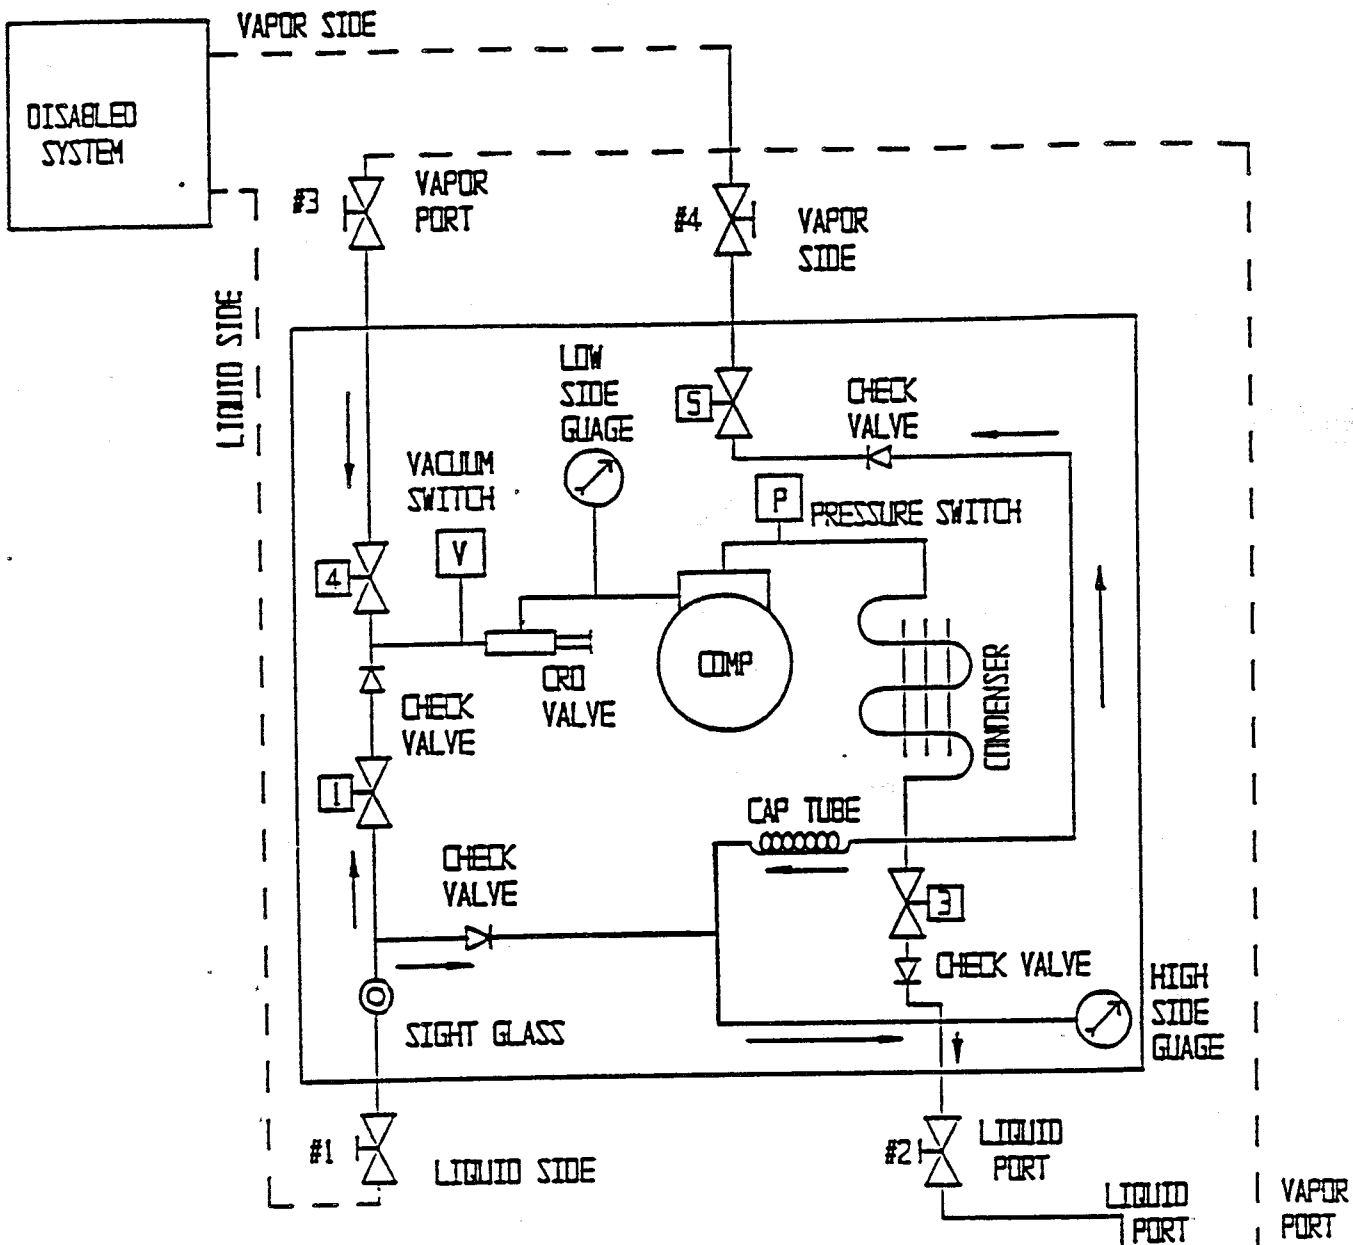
VAPOR SIDE

DISABLED SYSTEM

#3

VAPOR PORT

#4

VAPOR SIDE

LIQUID SIDE

LOW SIDE GUAGE

5

CHECK VALVE

VACUUM SWITCH

P

PRESSURE SWITCH

V

4

CRO VALVE

COMP

CHECK VALVE

CONDENSER

1

CAP TUBE

CHECK VALVE

3

CHECK VALVE

HIGH SIDE GUAGE

SIGHT GLASS

#1

LIQUID SIDE

#2

LIQUID PORT

LIQUID PORT

VAPOR PORT